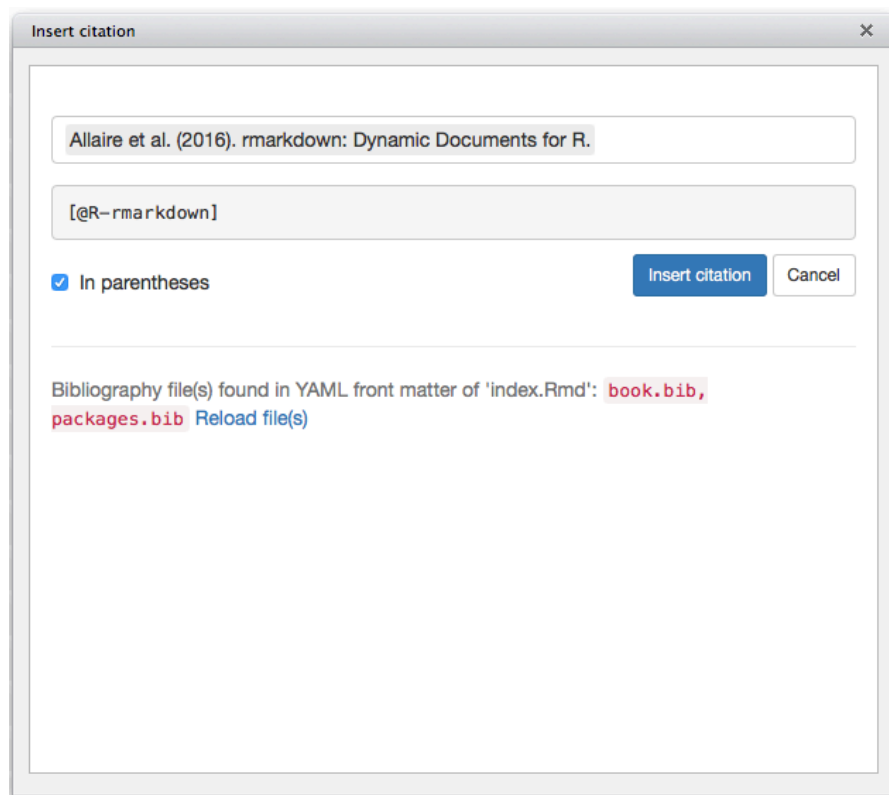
Insert citation ×

Allaire et al. (2016). rmarkdown: Dynamic Documents for R.

[@R-rmarkdown]

In parentheses

Insert citation

Cancel

Bibliography file(s) found in YAML front matter of 'index.Rmd': book.bib, packages.bib Reload file(s)